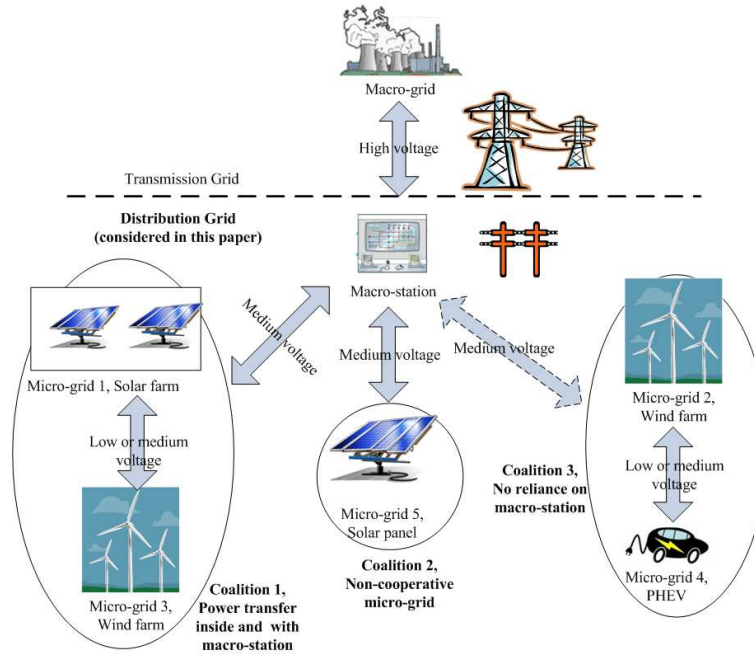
Macro-grid

High voltage

Transmission Grid

Distribution Grid
(considered in this paper)

Macro-station

Medium voltage

Medium voltage

Medium voltage

Micro-grid 1, Solar farm

Low or medium voltage

Micro-grid 3, Wind farm

Coalition 1, Power transfer inside and with macro-station

Micro-grid 5, Solar panel

Coalition 2, Non-cooperative micro-grid

Coalition 3, No reliance on macro-station

Micro-grid 2, Wind farm

Low or medium voltage

Micro-grid 4, PHEV